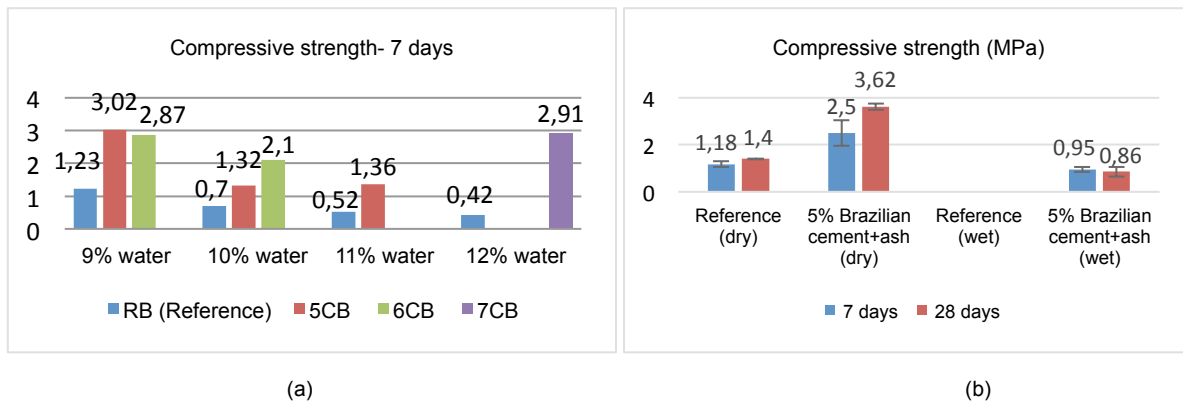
Compressive strength- 7 days

4
3
2
1
0

1,23
3,02
2,87
0,7
1,32
2,1
0,52
1,36
0,42
2,91

9% water
10% water
11% water
12% water

RB (Reference)
5CB
6CB
7CB

(a)

Compressive strength (MPa)

4
2
0

1,18
1,4
2,5
3,62
0,95
0,86

Reference (dry)
5% Brazilian cement+ash (dry)
Reference (wet)
5% Brazilian cement+ash (wet)

7 days
28 days

(b)